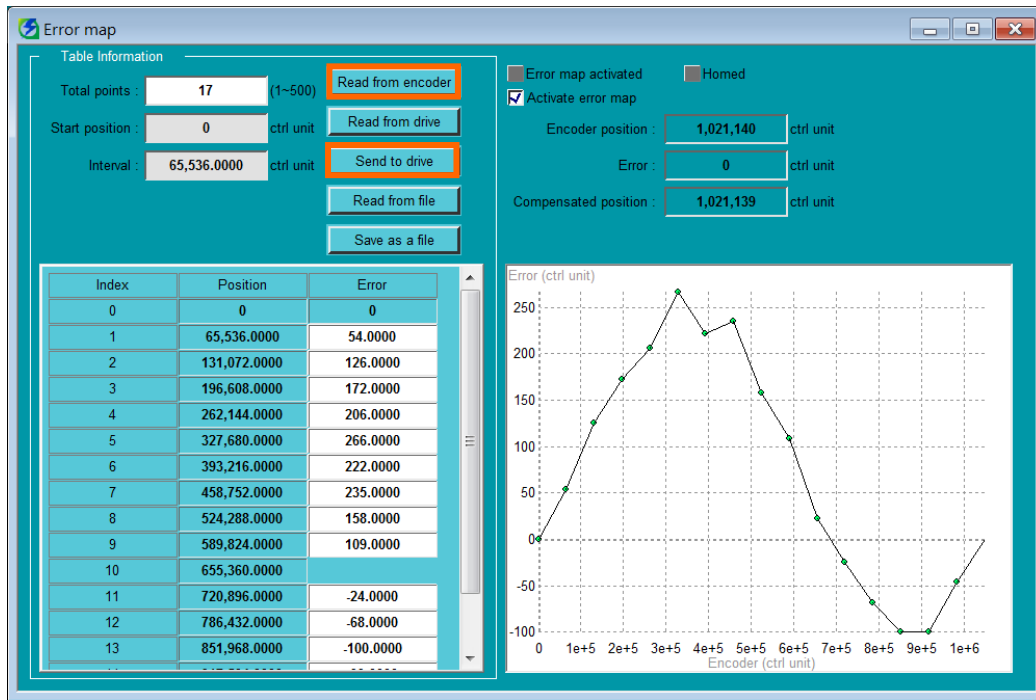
Error map

Table Information

Total points : 17 (1~500)

Start position : 0 ctrl unit

Interval : 65,536.0000 ctrl unit

Read from encoder

Read from drive

Send to drive

Read from file

Save as a file

Error map activated

Homed

Activate error map

Encoder position : 1,021,140 ctrl unit

Error : 0 ctrl unit

Compensated position : 1,021,139 ctrl unit

| Index | Position | Error |
|---|---|---|
| 0 | 0 | 0 |
| 1 | 65,536.0000 | 54.0000 |
| 2 | 131,072.0000 | 126.0000 |
| 3 | 196,608.0000 | 172.0000 |
| 4 | 262,144.0000 | 206.0000 |
| 5 | 327,680.0000 | 266.0000 |
| 6 | 393,216.0000 | 222.0000 |
| 7 | 458,752.0000 | 235.0000 |
| 8 | 524,288.0000 | 158.0000 |
| 9 | 589,824.0000 | 109.0000 |
| 10 | 655,360.0000 | |
| 11 | 720,896.0000 | -24.0000 |
| 12 | 786,432.0000 | -68.0000 |
| 13 | 851,968.0000 | -100.0000 |
| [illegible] | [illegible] | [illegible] |

Error (ctrl unit)

250
200
150
100
50
0
-50
-100

0 1e+5 2e+5 3e+5 4e+5 5e+5 6e+5 7e+5 8e+5 9e+5 1e+6

Encoder (ctrl unit)